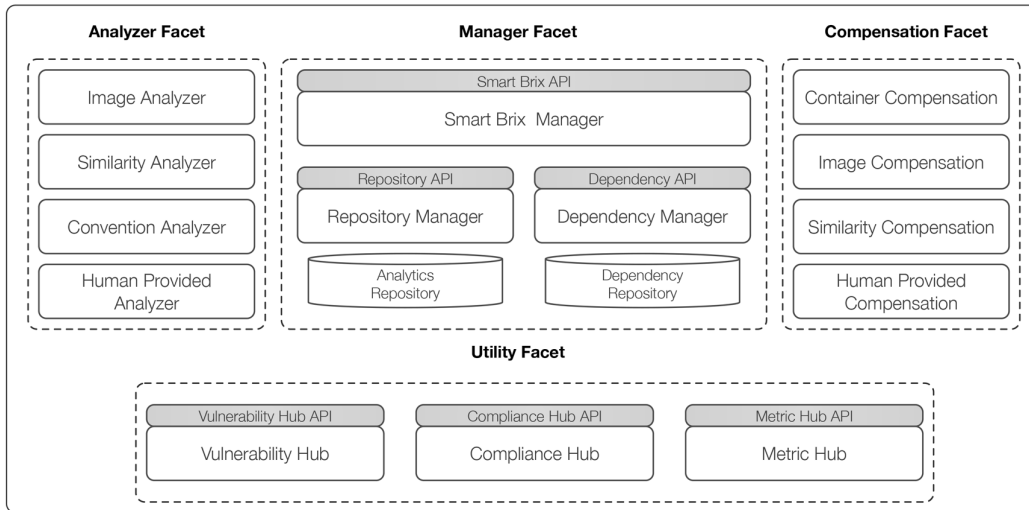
Analyzer Facet

Image Analyzer

Similarity Analyzer

Convention Analyzer

Human Provided Analyzer

Manager Facet

Smart Brix API

Smart Brix Manager

Repository API

Repository Manager

Dependency API

Dependency Manager

Analytics Repository

Dependency Repository

Compensation Facet

Container Compensation

Image Compensation

Similarity Compensation

Human Provided Compensation

Utility Facet

Vulnerability Hub API

Vulnerability Hub

Compliance Hub API

Compliance Hub

Metric Hub API

Metric Hub